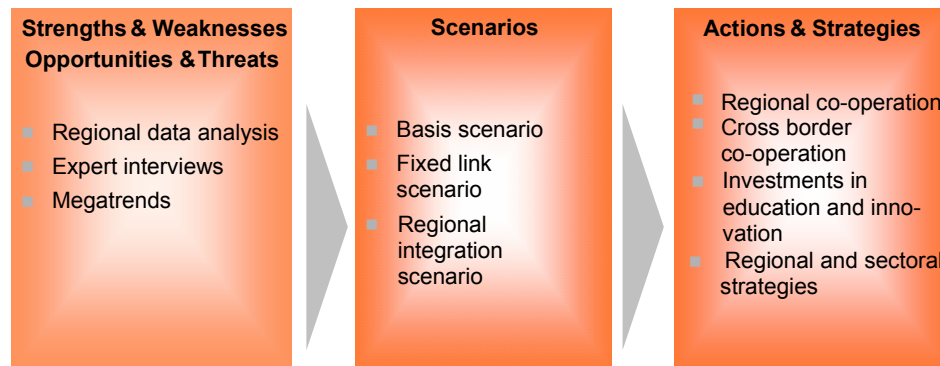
Strengths & Weaknesses Opportunities & Threats

Regional data analysis
Expert interviews
Megatrends

Scenarios

Basis scenario
Fixed link scenario
Regional integration scenario

Actions & Strategies

Regional co-operation
Cross border co-operation
Investments in education and innovation
Regional and sectoral strategies